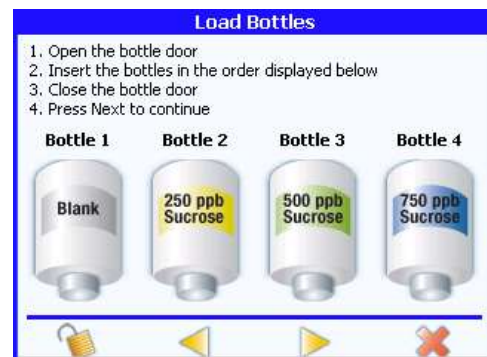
Load Bottles

1. Open the bottle door
2. Insert the bottles in the order displayed below
3. Close the bottle door
4. Press Next to continue

Bottle 1
Blank

Bottle 2
250 ppb Sucrose

Bottle 3
500 ppb Sucrose

Bottle 4
750 ppb Sucrose